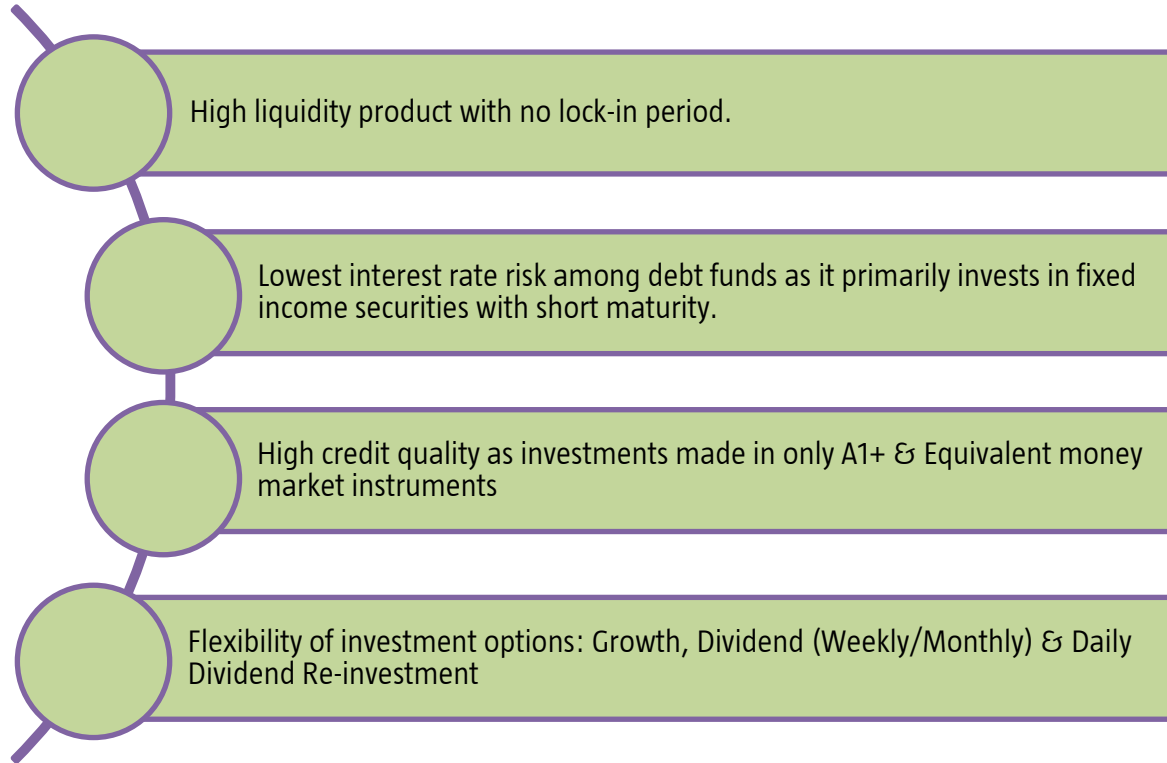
High liquidity product with no lock-in period.

Lowest interest rate risk among debt funds as it primarily invests in fixed income securities with short maturity.

High credit quality as investments made in only A1+ & Equivalent money market instruments

Flexibility of investment options: Growth, Dividend (Weekly/Monthly) & Daily Dividend Re-investment